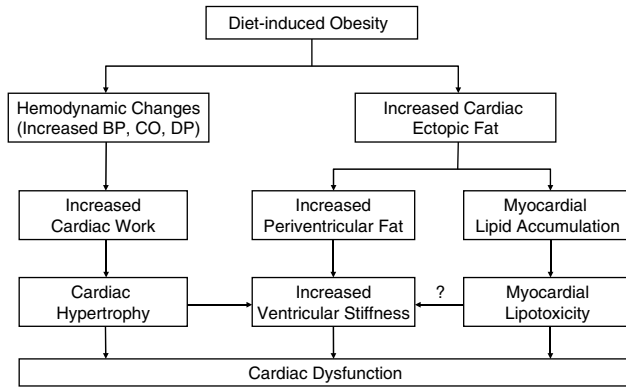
Diet-induced Obesity

Hemodynamic Changes (Increased BP, CO, DP)

Increased Cardiac Ectopic Fat

Increased Cardiac Work

Increased Periventricular Fat

Myocardial Lipid Accumulation

Cardiac Hypertrophy

Increased Ventricular Stiffness

?

Myocardial Lipotoxicity

Cardiac Dysfunction